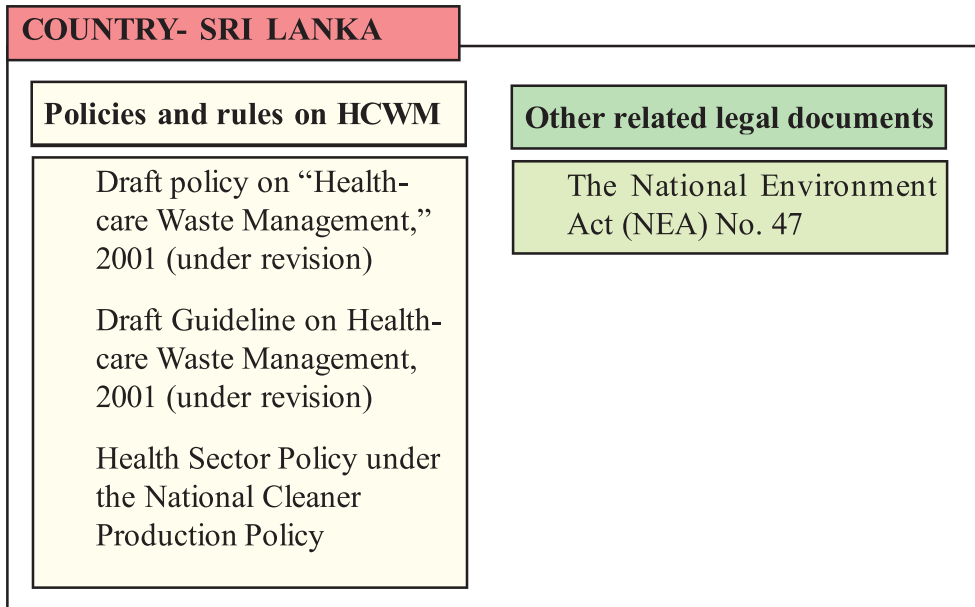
COUNTRY- SRI LANKA

Policies and rules on HCWM

Draft policy on "Health-care Waste Management," 2001 (under revision)

Draft Guideline on Health-care Waste Management, 2001 (under revision)

Health Sector Policy under the National Cleaner Production Policy

Other related legal documents

The National Environment Act (NEA) No. 47